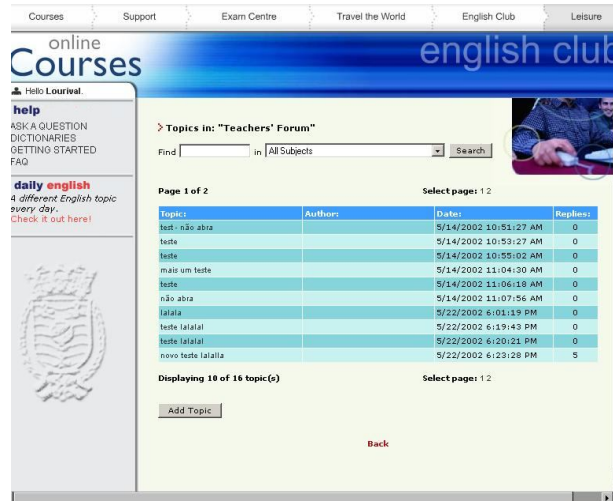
Courses | Support | Exam Centre | Travel the World | English Club | Leisure

online Courses

english club

Hello Lourival.

help
ASK A QUESTION
DICTIONARIES
GETTING STARTED
FAQ

daily english
A different English topic every day.
Check it out here!

Topics in: "Teachers' Forum"

Find [ ] in All Subjects Search

Page 1 of 2

Select page: 1 2

| Topic: | Author: | Date: | Replies: |
|---|---|---|---|
| test - não abra | | 5/14/2002 10:51:27 AM | 0 |
| teste | | 5/14/2002 10:53:27 AM | 0 |
| teste | | 5/14/2002 10:55:02 AM | 0 |
| mais um teste | | 5/14/2002 11:04:30 AM | 0 |
| teste | | 5/14/2002 11:06:18 AM | 0 |
| não abra | | 5/14/2002 11:07:56 AM | 0 |
| lalala | | 5/22/2002 6:01:19 PM | 0 |
| teste lalalal | | 5/22/2002 6:19:43 PM | 0 |
| teste lalalal | | 5/22/2002 6:20:21 PM | 0 |
| novo teste lalalla | | 5/22/2002 6:23:28 PM | 5 |

Displaying 10 of 16 topic(s)

Select page: 1 2

Add Topic

Back